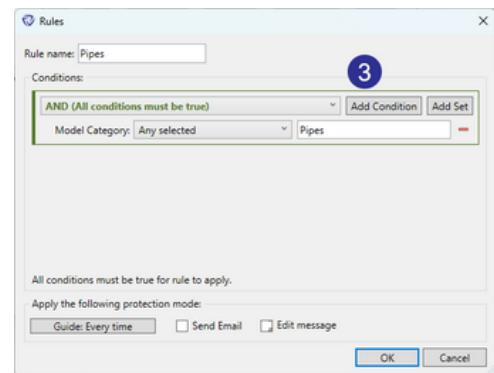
Rules

Rule name: Pipes

Conditions:

3

AND (All conditions must be true)

Add Condition

Add Set

Model Category: Any selected

Pipes

All conditions must be true for rule to apply.

Apply the following protection mode:

Guide: Every time

Send Email

Edit message

OK

Cancel